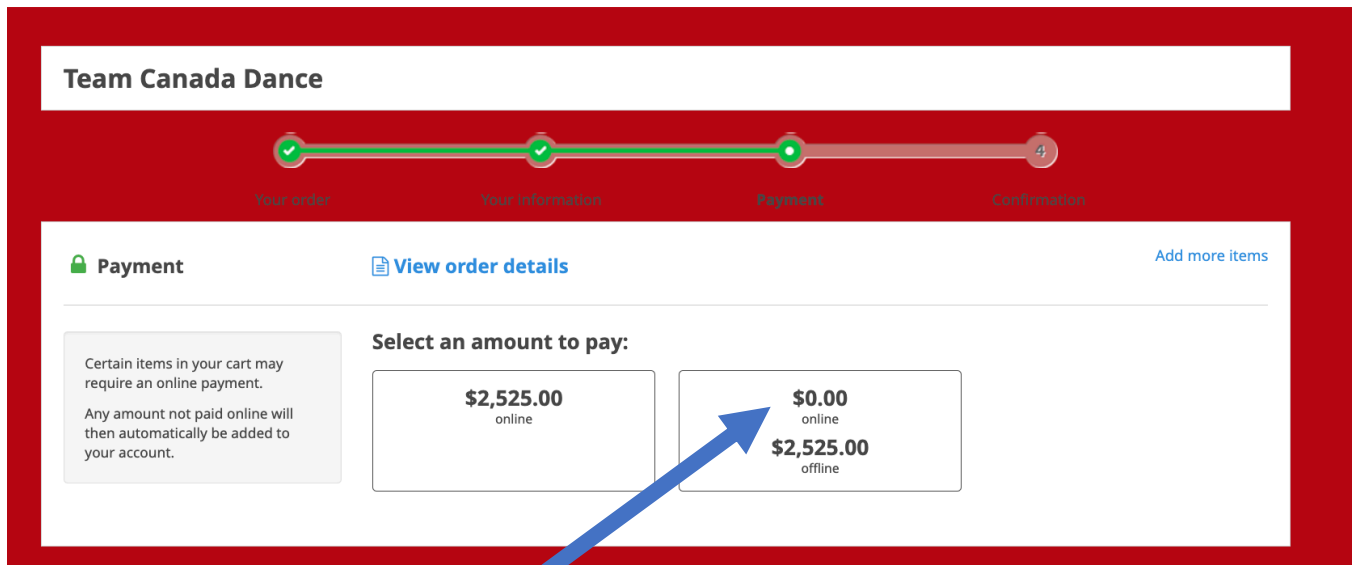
Team Canada Dance

4

Your order

Your information

Payment

Confirmation

Payment

View order details

Add more items

Certain items in your cart may require an online payment.

Any amount not paid online will then automatically be added to your account.

Select an amount to pay:

$2,525.00
online

$0.00
online
$2,525.00
offline